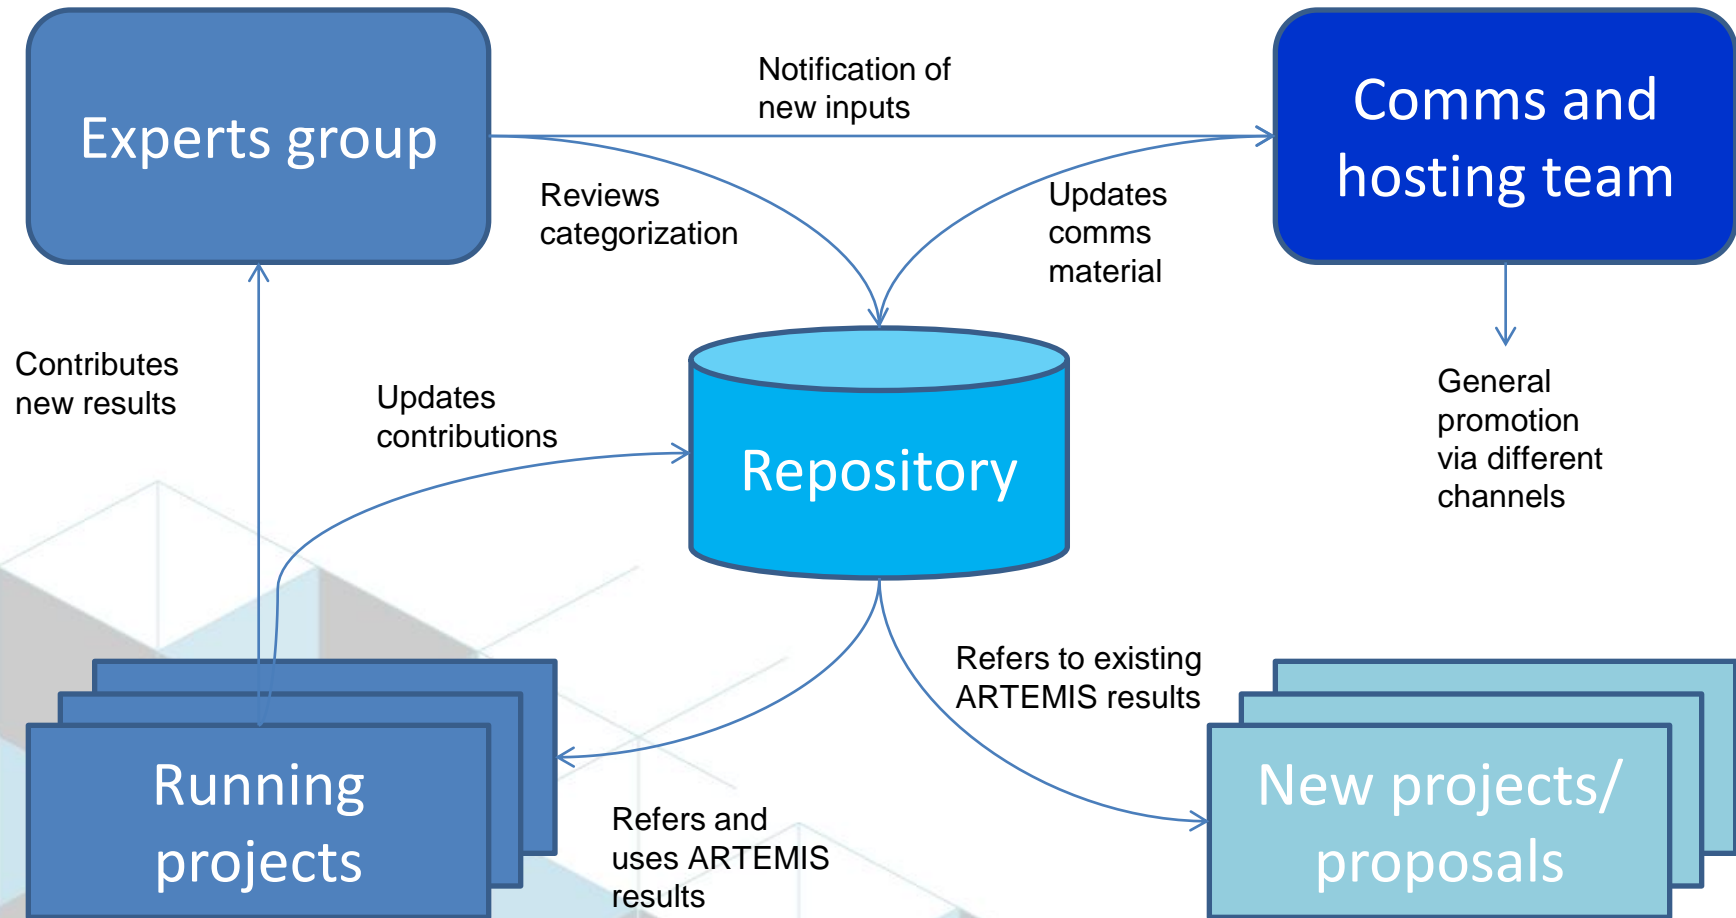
Experts group

Notification of new inputs

Comms and hosting team

Reviews categorization

Updates comms material

Contributes new results

Updates contributions

Repository

General promotion via different channels

Refers to existing ARTEMIS results

Running projects

Refers and uses ARTEMIS results

New projects/ proposals